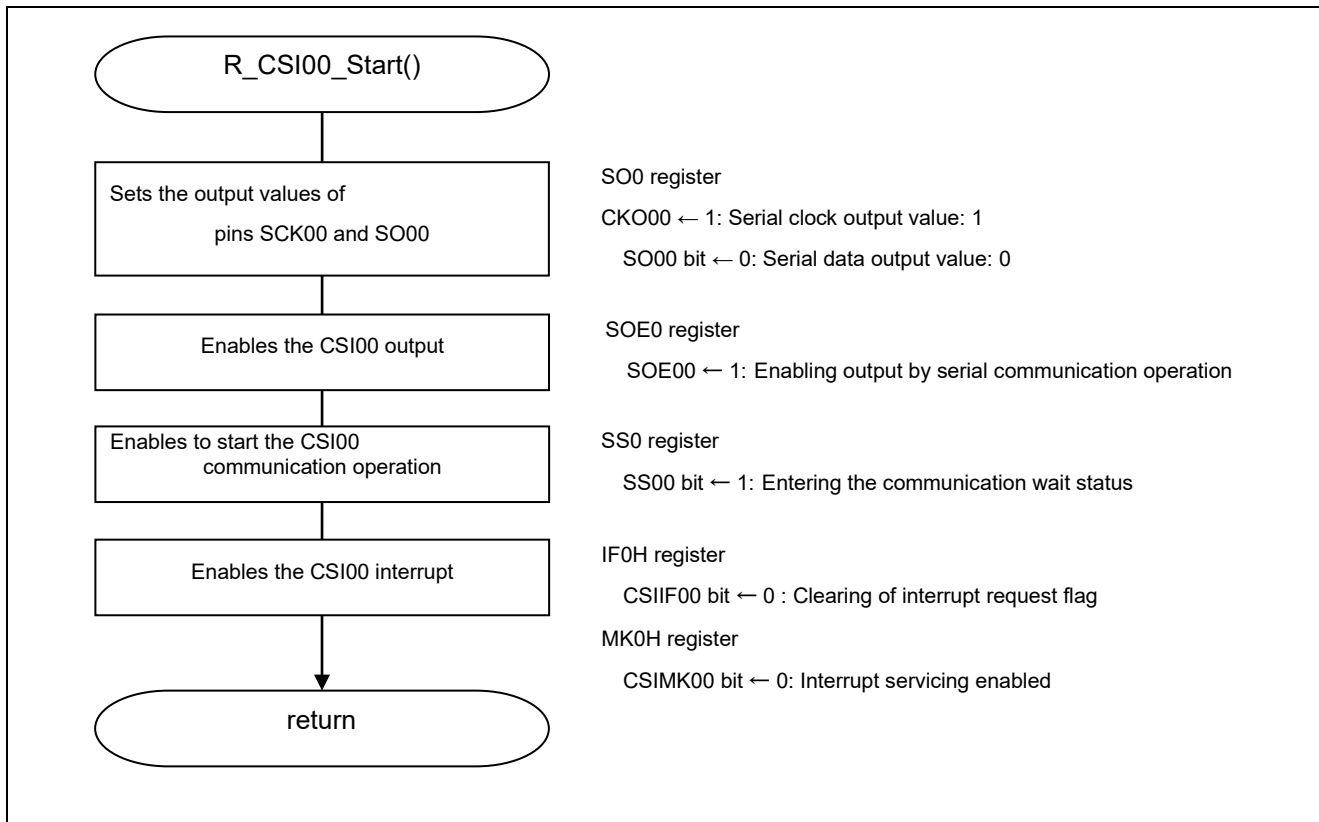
R_CSI00_Start()

Sets the output values of pins SCK00 and SO00

SO0 register

CKO00 ← 1: Serial clock output value: 1

SO00 bit ← 0: Serial data output value: 0

Enables the CSI00 output

SOE0 register

SOE00 ← 1: Enabling output by serial communication operation

Enables to start the CSI00 communication operation

SS0 register

SS00 bit ← 1: Entering the communication wait status

Enables the CSI00 interrupt

IF0H register

CSIIF00 bit ← 0 : Clearing of interrupt request flag

MK0H register

CSIMK00 bit ← 0: Interrupt servicing enabled

return